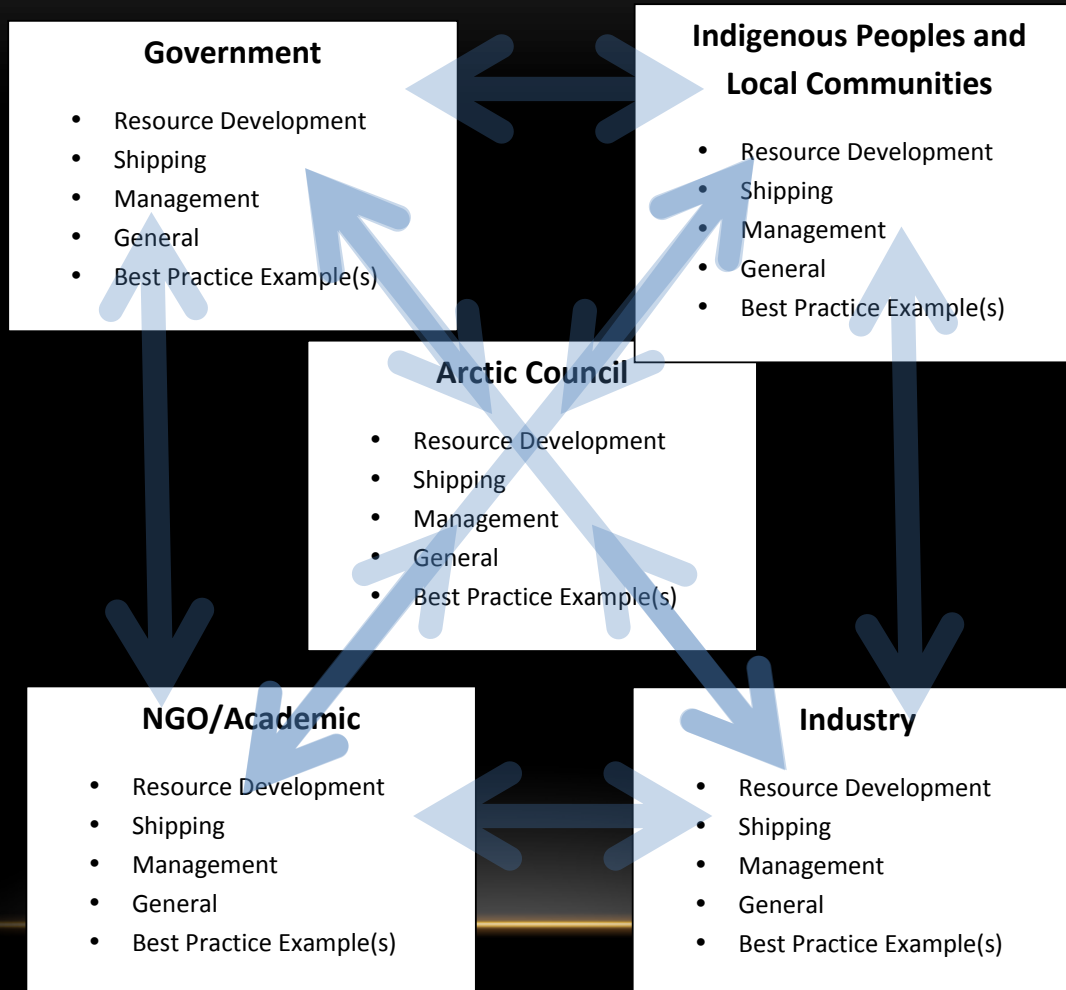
Government

- Resource Development
- Shipping
- Management
- General
- Best Practice Example(s)

Indigenous Peoples and Local Communities

- Resource Development
- Shipping
- Management
- General
- Best Practice Example(s)

Arctic Council

- Resource Development
- Shipping
- Management
- General
- Best Practice Example(s)

NGO/Academic

- Resource Development
- Shipping
- Management
- General
- Best Practice Example(s)

Industry

- Resource Development
- Shipping
- Management
- General
- Best Practice Example(s)